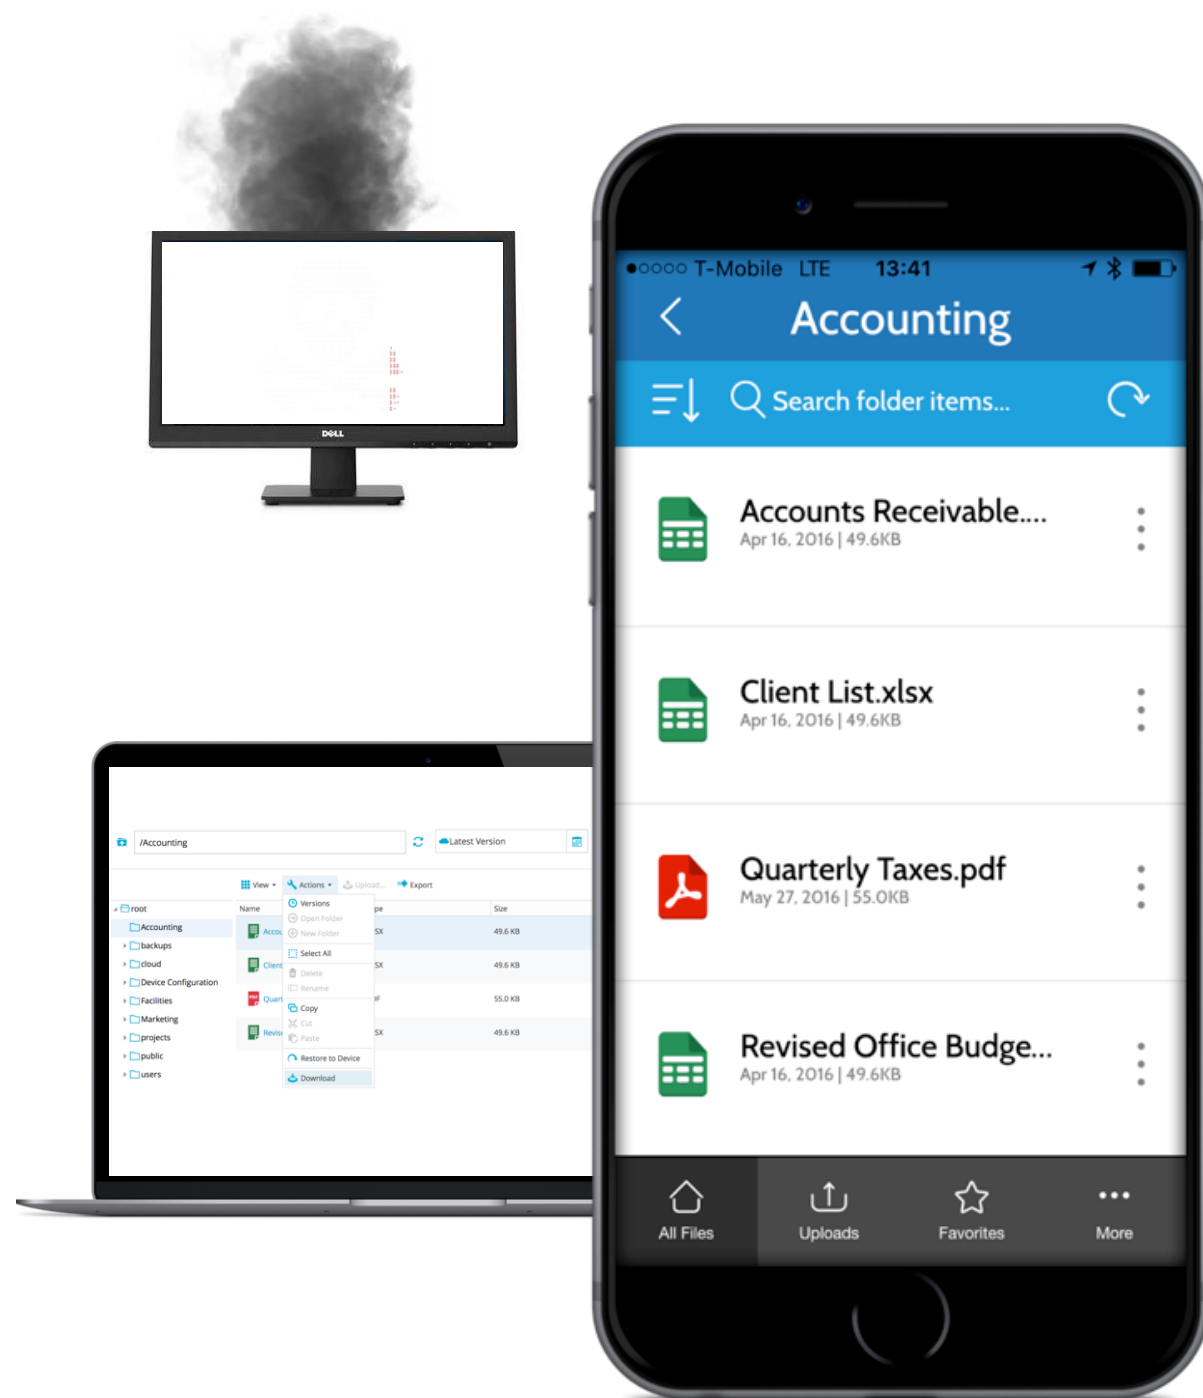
DELL

/Accounting
Latest Version
View
Actions
Upload
Export
root
Accounting
backups
cloud
Device Configuration
Facilities
Marketing
projects
public
users
Name
Accou
Client
Quart
Revis
Versions
Open Folder
New Folder
Select All
Delete
Rename
Copy
Cut
Paste
Restore to Device
Download
pe
SX
SX
F
SX
Size
49.6 KB
49.6 KB
55.0 KB
49.6 KB

●○○○○ T-Mobile LTE 13:41
Accounting
Search folder items...
Accounts Receivable....
Apr 16, 2016 | 49.6KB
Client List.xlsx
Apr 16, 2016 | 49.6KB
Quarterly Taxes.pdf
May 27, 2016 | 55.0KB
Revised Office Budge...
Apr 16, 2016 | 49.6KB
All Files
Uploads
Favorites
More